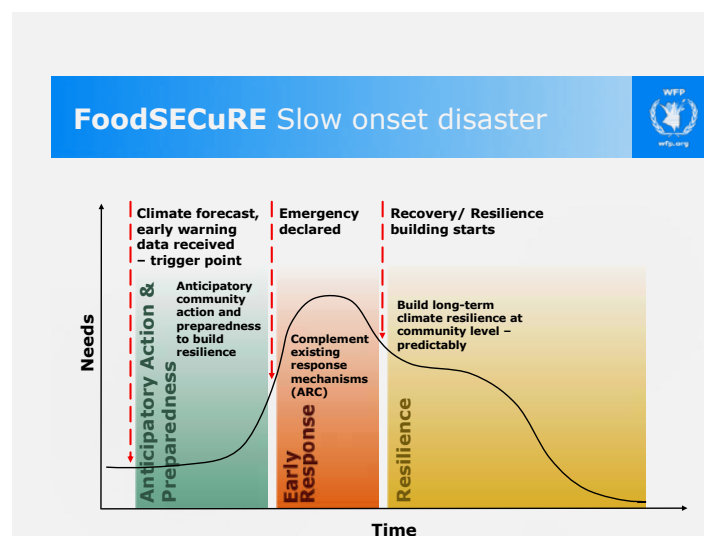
FoodSECuRE Slow onset disaster

WFP
wfp.org

Climate forecast, early warning data received – trigger point

Emergency declared

Recovery/ Resilience building starts

Anticipatory community action and preparedness to build resilience

Complement existing response mechanisms (ARC)

Build long-term climate resilience at community level – predictably

Anticipatory Action & Preparedness

Early Response

Resilience

Needs

Time